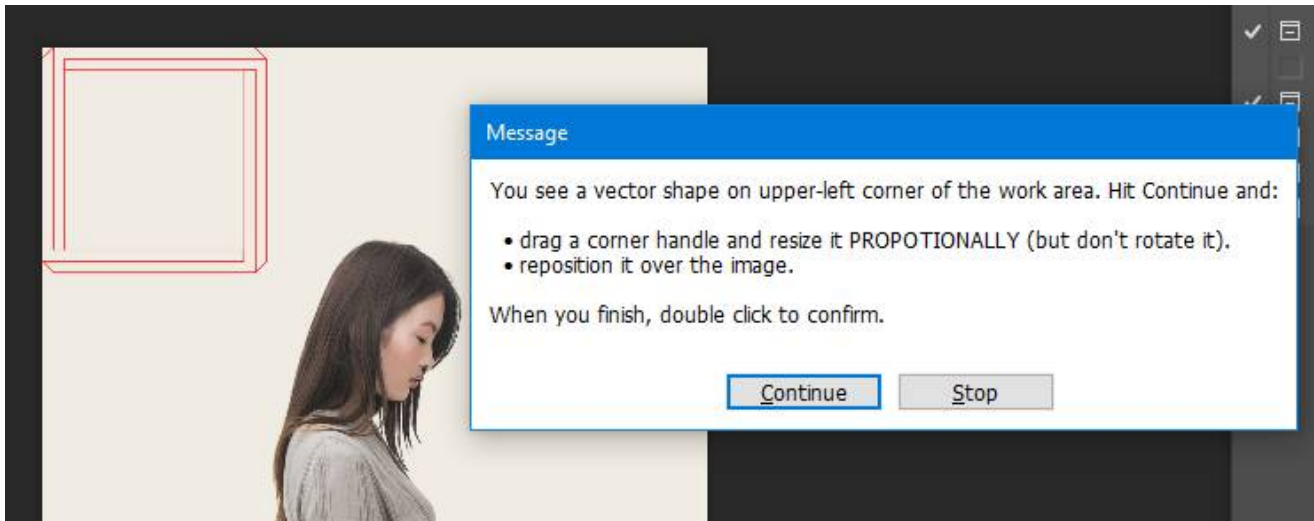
Message

You see a vector shape on upper-left corner of the work area. Hit Continue and:

• drag a corner handle and resize it PROPOTIONALLY (but don't rotate it).
• reposition it over the image.

When you finish, double click to confirm.

Continue

Stop